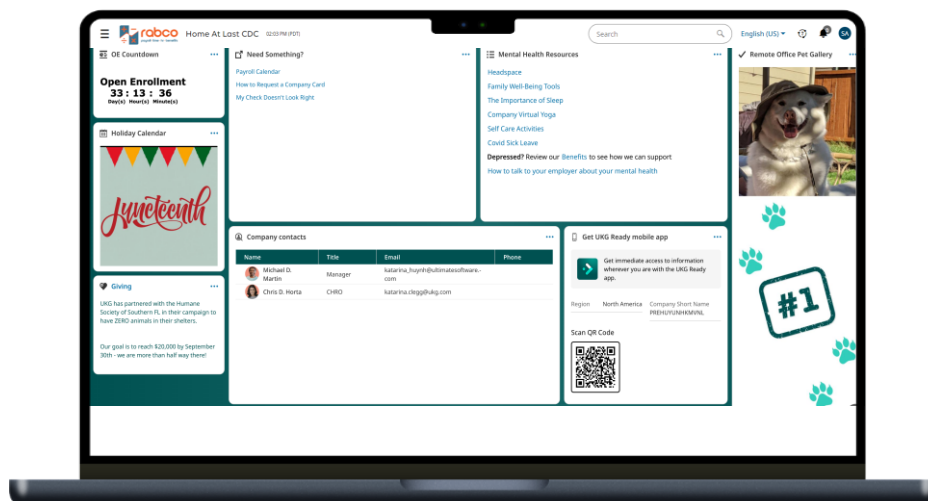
rabco
Home At Last CDC 02:03 PM (PDT)
Search
English (US)
SA

OE Countdown
Open Enrollment
33 : 13 : 36
Day(s) Hour(s) Minute(s)

Holiday Calendar
Juneteenth

Giving
UKG has partnered with the Humane Society of Southern FL in their campaign to have ZERO animals in their shelters.

Our goal is to reach $20,000 by September 30th - we are more than half way there!

Need Something?
Payroll Calendar
How to Request a Company Card
My Check Doesn't Look Right

Mental Health Resources
Headspace
Family Well-Being Tools
The Importance of Sleep
Company Virtual Yoga
Self Care Activities
Covid Sick Leave
Depressed? Review our Benefits to see how we can support
How to talk to your employer about your mental health

Remote Office Pet Gallery
#1

Company contacts

| Name | Title | Email | Phone |
|---|---|---|---|
| Michael D. Martin | Manager | katarina_huynh@ultimatesoftware.com | |
| Chris D. Horta | CHRO | katarina.clegg@ukg.com | |

Get UKG Ready mobile app
Get immediate access to information whenever you are with the UKG Ready app.
Region North America
Company Short Name PREHUYUNHKMVNL
Scan QR Code